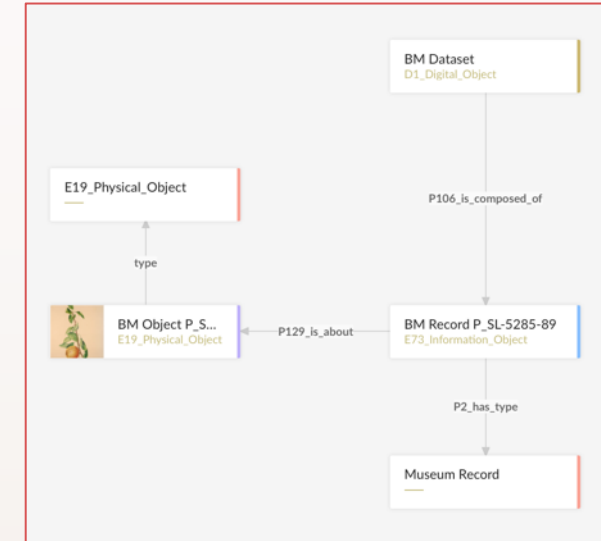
BM Dataset
D1_Digital_Object

E19_Physical_Object

P106_is_composed_of

type

BM Object P_S...
E19_Physical_Object

P129_is_about

BM Record P_SL-5285-89
E73_Information_Object

P2_has_type

Museum Record